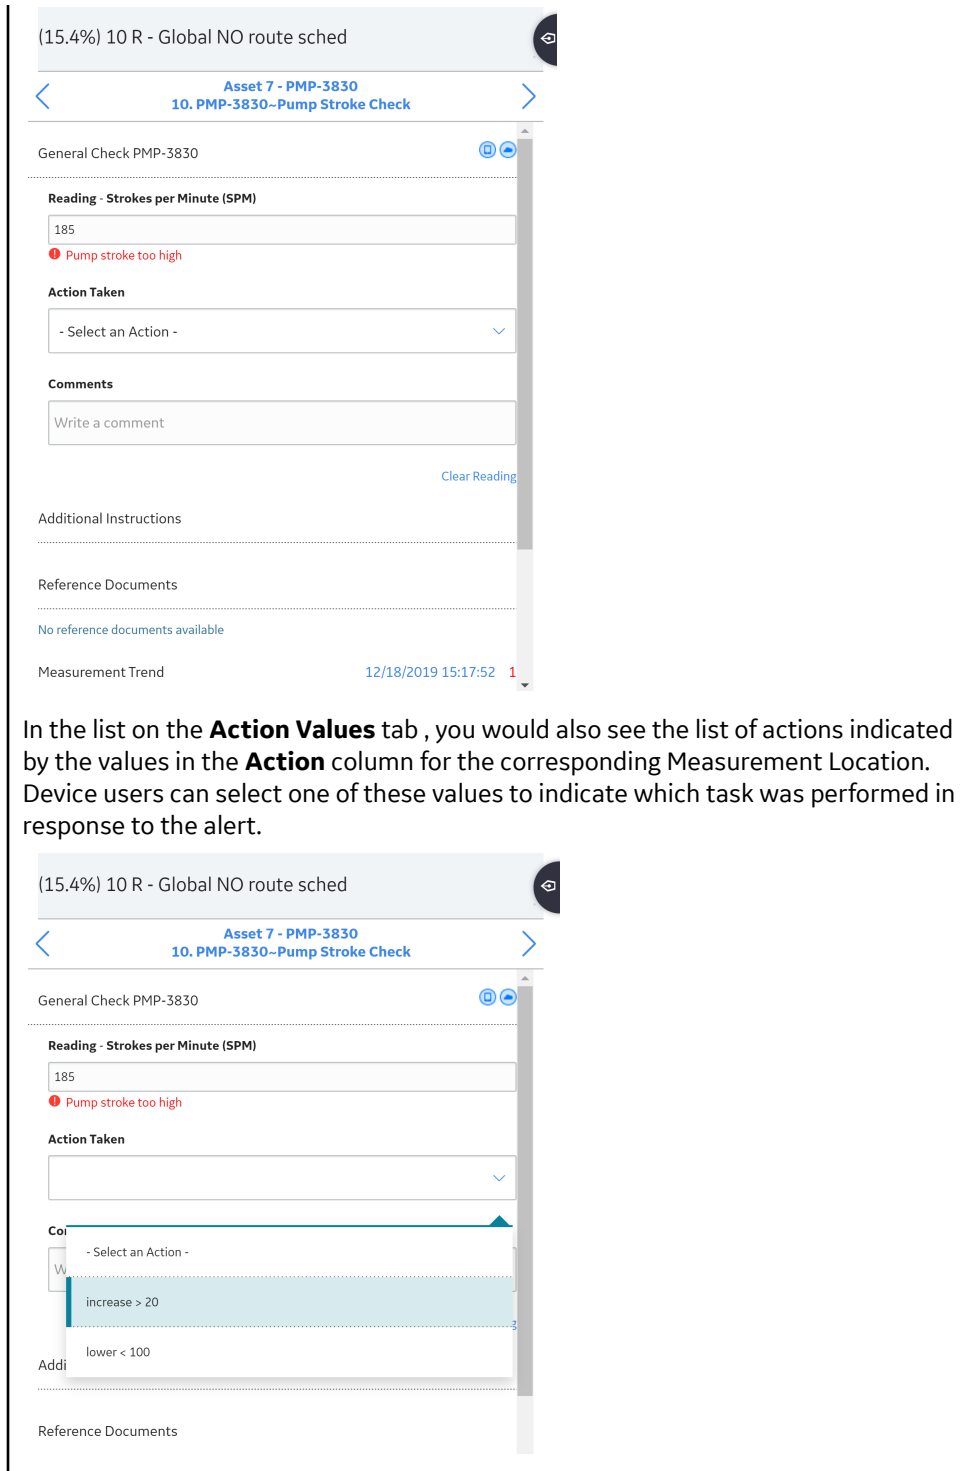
(15.4%) 10 R - Global NO route sched

Asset 7 - PMP-3830
10. PMP-3830~Pump Stroke Check

General Check PMP-3830

Reading - Strokes per Minute (SPM)

185

Pump stroke too high

Action Taken

- Select an Action -

Comments

Write a comment

Clear Reading

Additional Instructions

Reference Documents

No reference documents available

Measurement Trend 12/18/2019 15:17:52 1

In the list on the **Action Values** tab , you would also see the list of actions indicated by the values in the **Action** column for the corresponding Measurement Location. Device users can select one of these values to indicate which task was performed in response to the alert.

(15.4%) 10 R - Global NO route sched

Asset 7 - PMP-3830
10. PMP-3830~Pump Stroke Check

General Check PMP-3830

Reading - Strokes per Minute (SPM)

185

Pump stroke too high

Action Taken

Co

W

- Select an Action -

increase > 20

lower < 100

Addi

Reference Documents